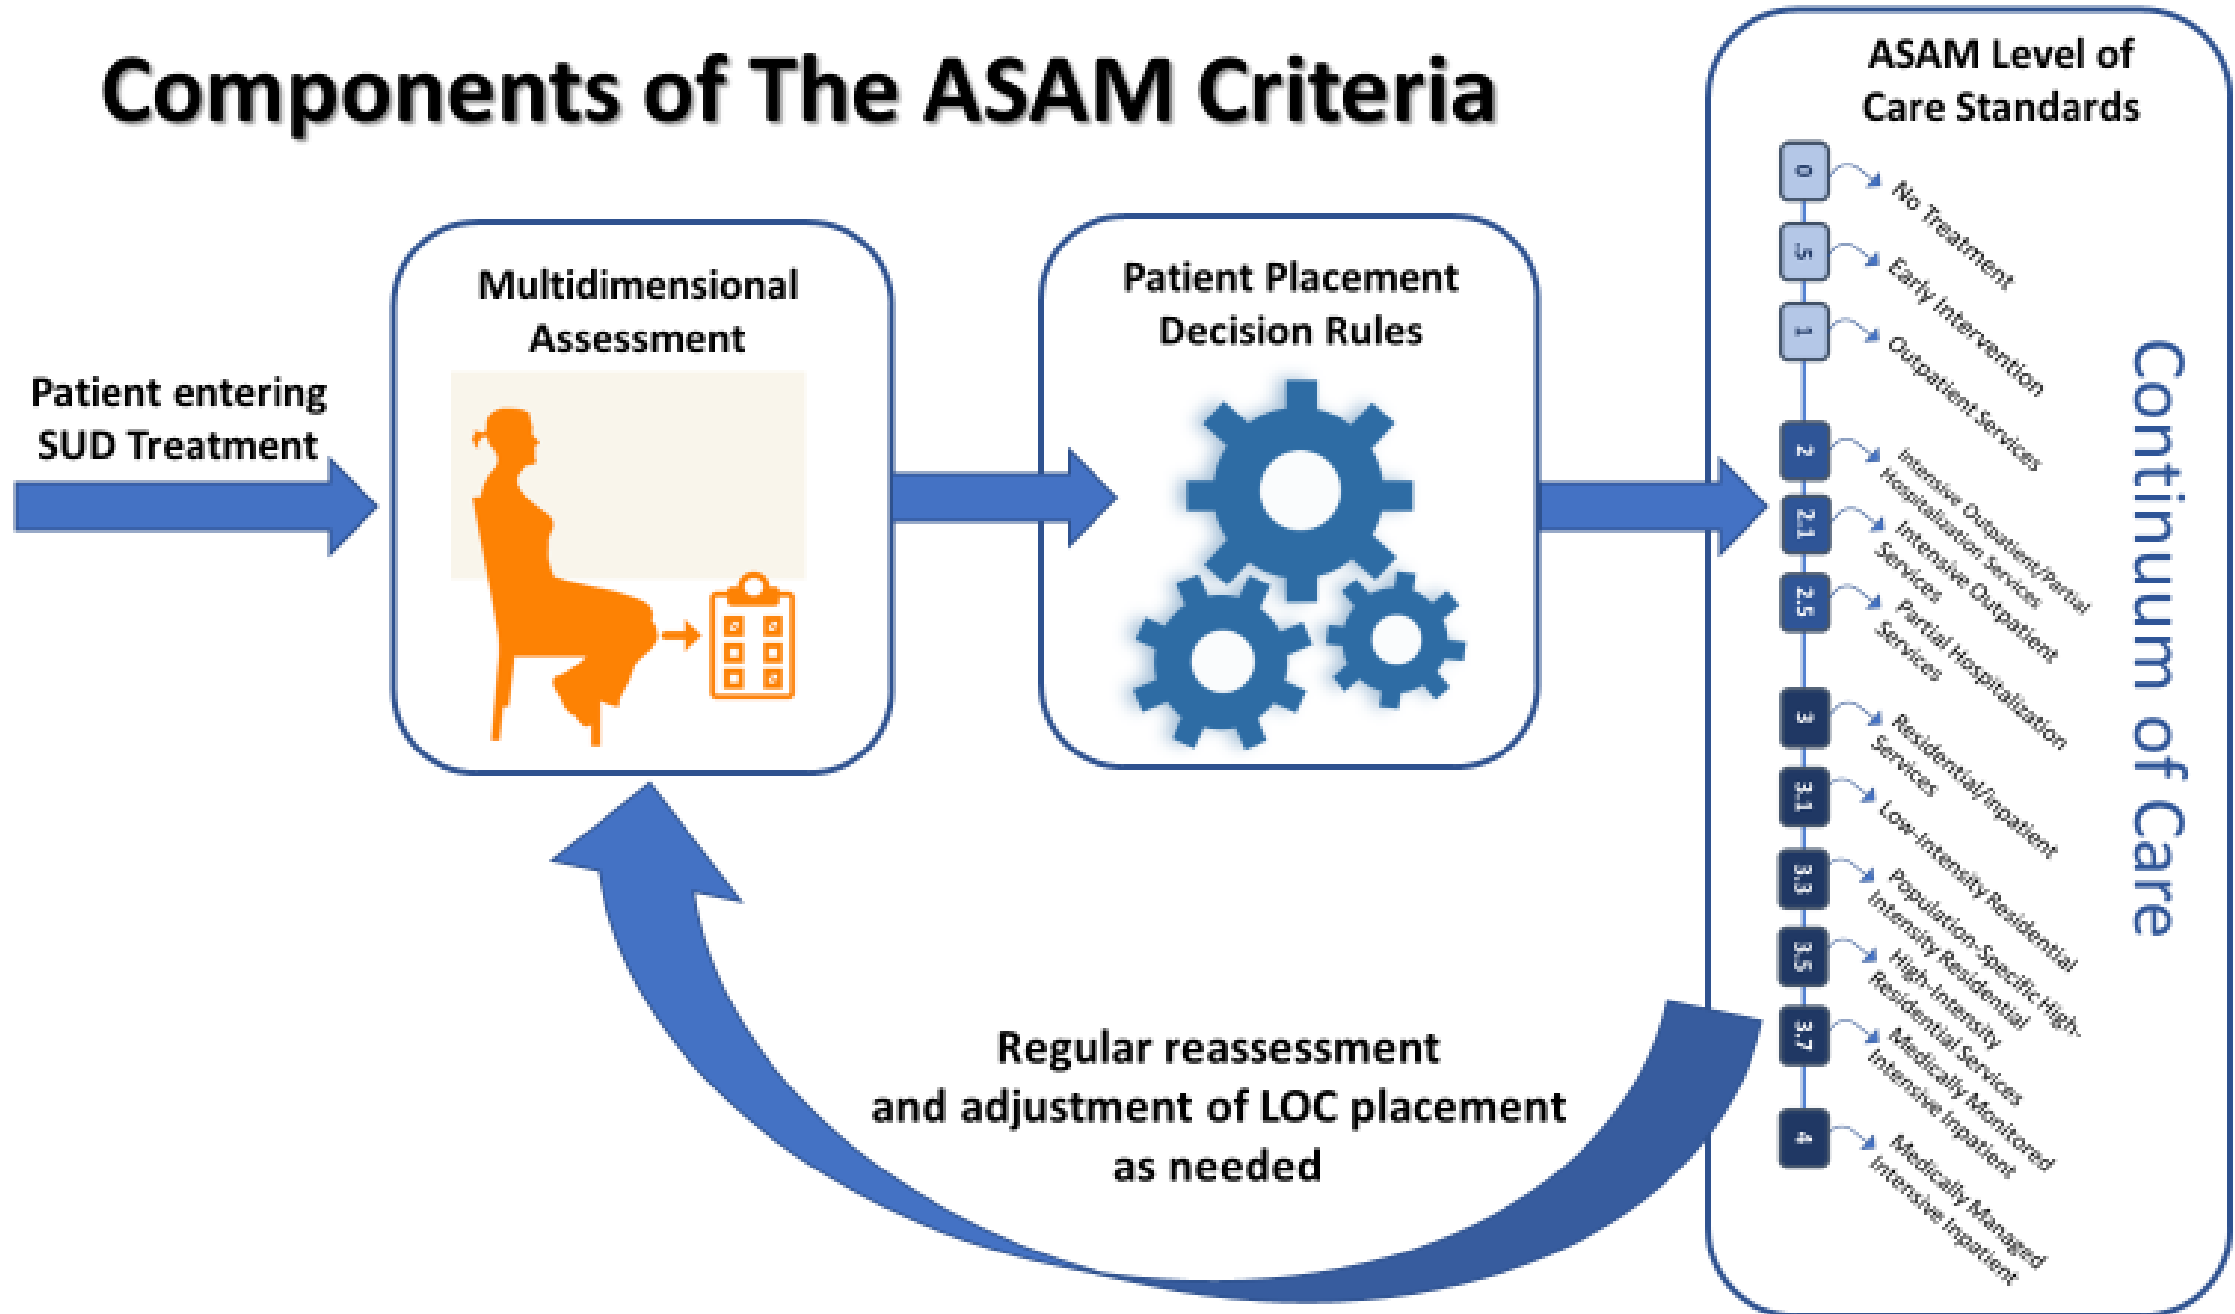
Components of The ASAM Criteria

Patient entering SUD Treatment

Multidimensional Assessment

Patient Placement Decision Rules

ASAM Level of Care Standards

0 No Treatment
.5 Early Intervention
1 Outpatient Services
2 Intensive Outpatient/Partial Hospitalization Services
2.1 Intensive Outpatient Services
2.5 Partial Hospitalization Services
3 Residential/Inpatient Services
3.1 Low-Intensity Residential
3.3 Population-Specific High-Intensity Residential
3.5 High-Intensity Residential Services
3.7 Medically Monitored Intensive Inpatient
4 Medically Managed Intensive Inpatient

Continuum of Care

Regular reassessment and adjustment of LOC placement as needed